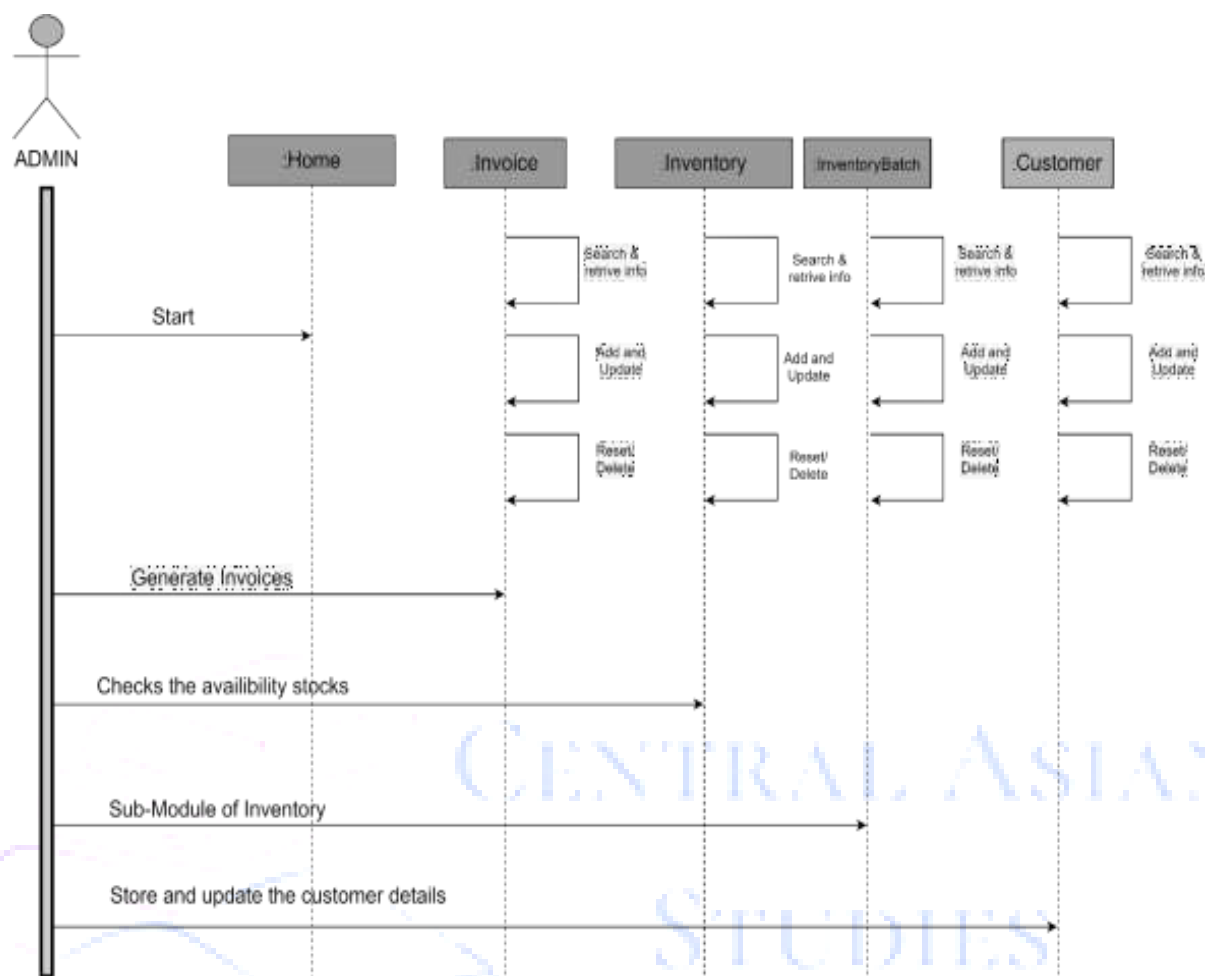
ADMIN

:Home

:Invoice

:Inventory

:InventoryBatch

:Customer

Search & retrive info

Search & retrive info

Search & retrive info

Search & retrive info

Start

Add and Update

Add and Update

Add and Update

Add and Update

Reset/ Delete

Reset/ Delete

Reset/ Delete

Reset/ Delete

Generate Invoices

Checks the availibility stocks

Sub-Module of Inventory

Store and update the customer details

CENTRAL ASIA

STUDIES